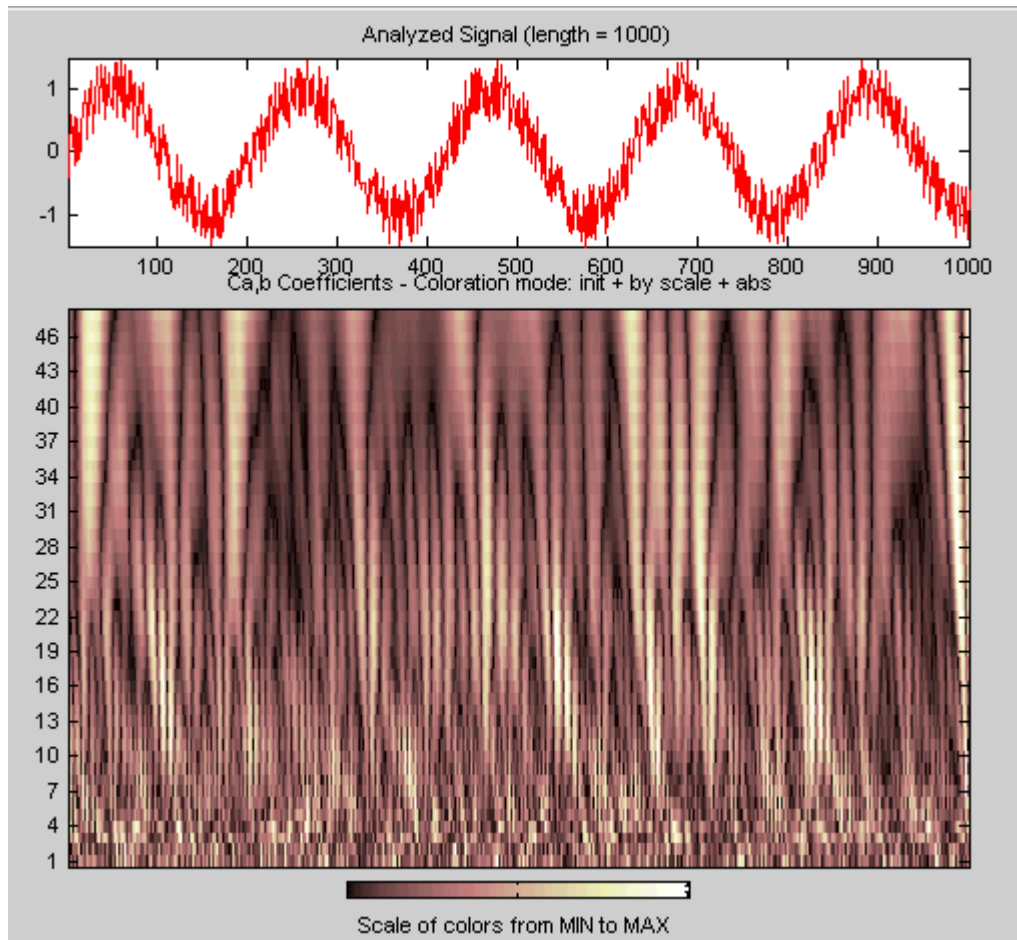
Analyzed Signal (length = 1000)

1
0
-1

100 200 300 400 500 600 700 800 900 1000

Ca,b Coefficients - Coloration mode: init + by scale + abs

46
43
40
37
34
31
28
25
22
19
16
13
10
7
4
1

Scale of colors from MIN to MAX